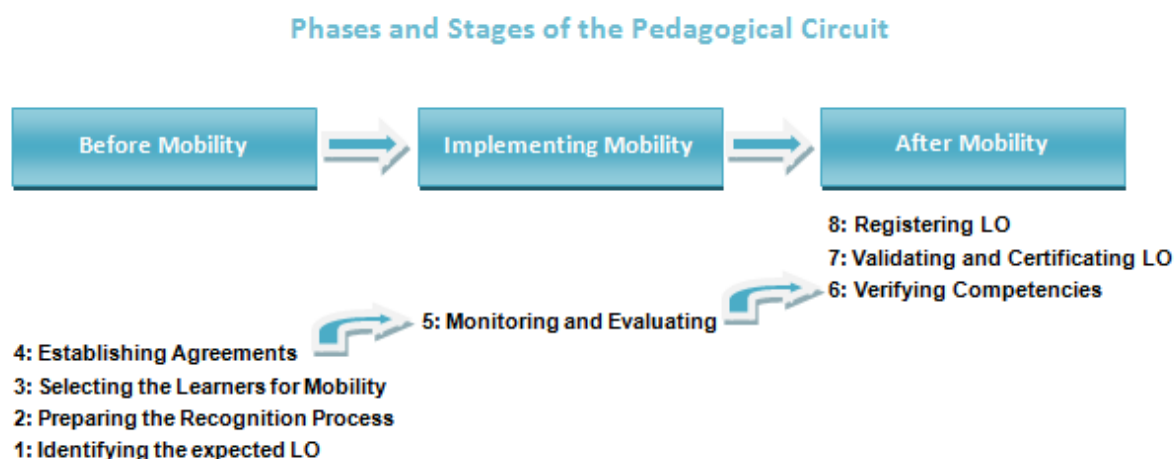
Phases and Stages of the Pedagogical Circuit

Before Mobility

Implementing Mobility

After Mobility

8: Registering LO
7: Validating and Certificating LO
6: Verifying Competencies

5: Monitoring and Evaluating

4: Establishing Agreements
3: Selecting the Learners for Mobility
2: Preparing the Recognition Process
1: Identifying the expected LO